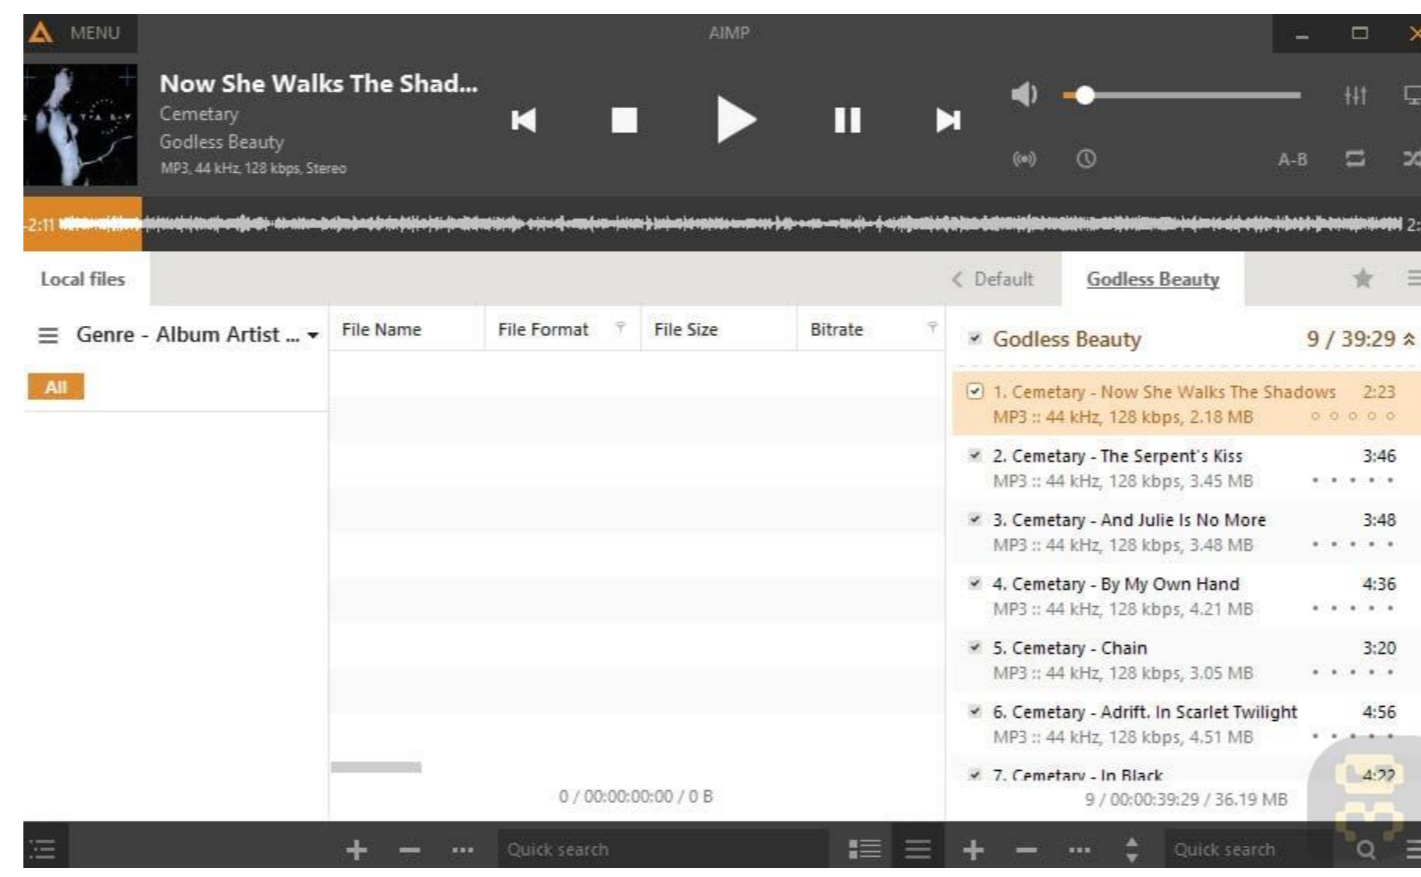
MENU

AIMP

Now She Walks The Shad...
Cemetary
Godless Beauty
MP3, 44 kHz, 128 kbps, Stereo

A-B

-2:11

2:

Local files

Default

Godless Beauty

Genre - Album Artist ...

All

| File Name | File Format | File Size | Bitrate |
|---|---|---|---|

0 / 00:00:00:00 / 0 B

Godless Beauty 9 / 39:29

1. Cemetary - Now She Walks The Shadows 2:23
MP3 :: 44 kHz, 128 kbps, 2.18 MB

2. Cemetary - The Serpent's Kiss 3:46
MP3 :: 44 kHz, 128 kbps, 3.45 MB

3. Cemetary - And Julie Is No More 3:48
MP3 :: 44 kHz, 128 kbps, 3.48 MB

4. Cemetary - By My Own Hand 4:36
MP3 :: 44 kHz, 128 kbps, 4.21 MB

5. Cemetary - Chain 3:20
MP3 :: 44 kHz, 128 kbps, 3.05 MB

6. Cemetary - Adrift. In Scarlet Twilight 4:56
MP3 :: 44 kHz, 128 kbps, 4.51 MB

7. Cemetary - In Black 4:22

9 / 00:00:39:29 / 36.19 MB

Quick search

Quick search